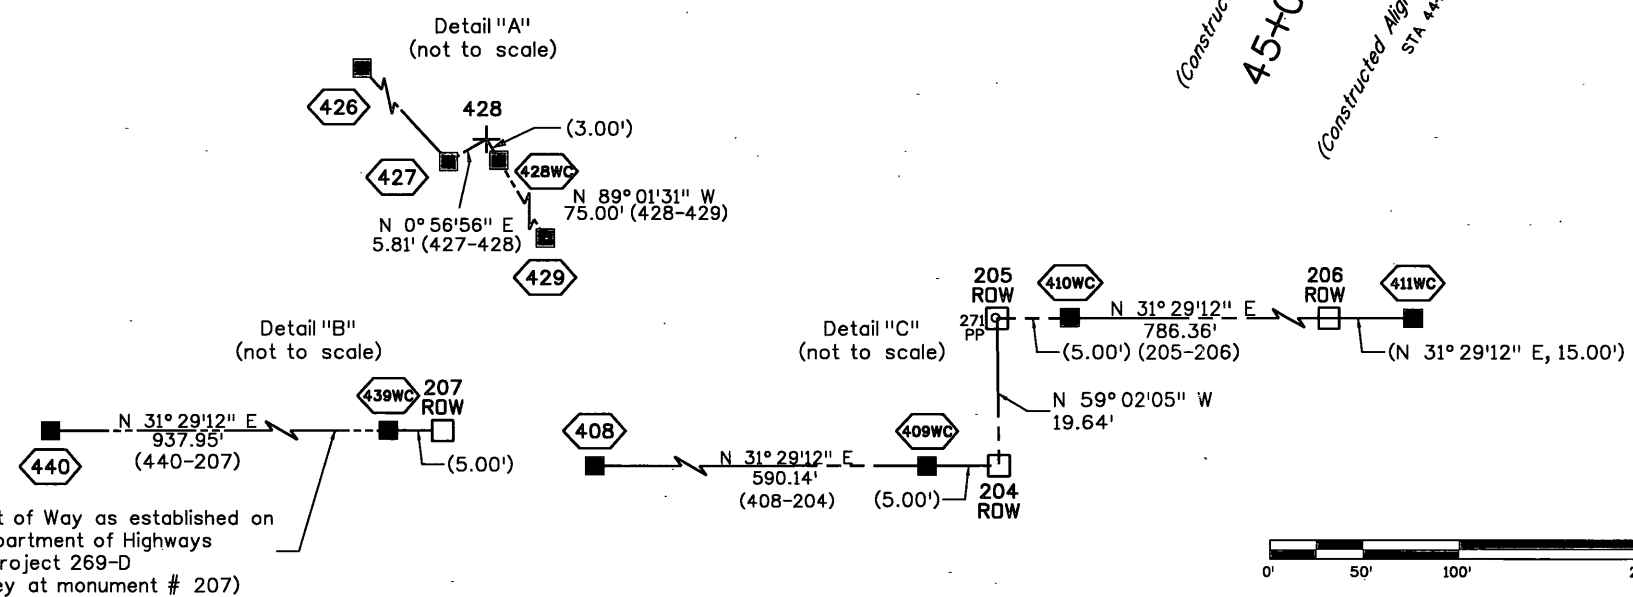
Detail "A"
(not to scale)

426
428
(3.00')
427
428WC
N 89° 01'31" W
75.00' (428-429)
N 0° 56'56" E
5.81' (427-428)
429

(Construc
45+0
(Constructed Alig
STA 44

Detail "B"
(not to scale)

N 31° 29'12" E
937.95'
(440-207)
440
439WC
207
ROW
(5.00')

t of Way as established on
partment of Highways
roject 269-D
ey at monument # 207)

Detail "C"
(not to scale)

205
ROW
271
PP
410WC
N 31° 29'12" E
786.36'
(5.00') (205-206)
206
ROW
411WC
(N 31° 29'12" E, 15.00')
N 59° 02'05" W
19.64'

408
N 31° 29'12" E
590.14'
(408-204)
409WC
(5.00')
204
ROW

0'
50'
100'
2